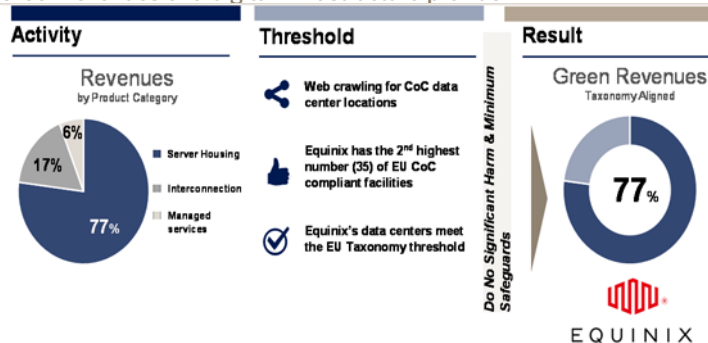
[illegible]

Activity

Revenues
by Product Category

6%
17%
77%

Server Housing
Interconnection
Managed services

Threshold

Web crawling for CoC data center locations

Equinix has the 2$^{nd}$ highest number (35) of EU CoC compliant facilities

Equinix's data centers meet the EU Taxonomy threshold

Do No Significant Harm & Minimum Safeguards

Result

Green Revenues
Taxonomy Aligned

77%

EQUINIX